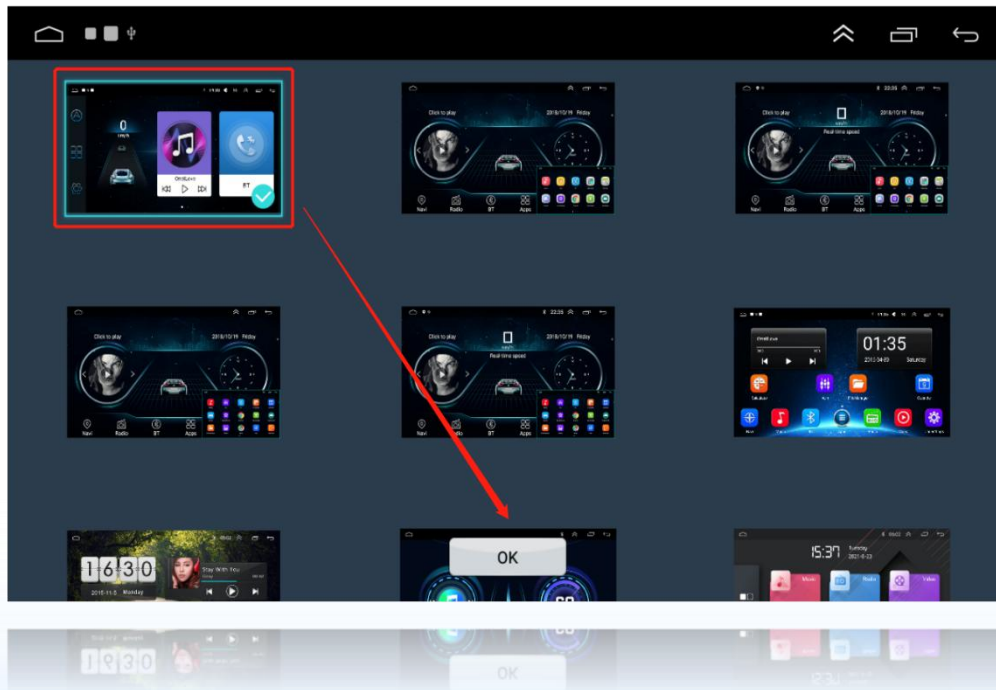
0

km/h

BT

Click to play

2018/10/19 Friday

Navi

Radio

BT

Apps

22:35

Click to play

Real-time speed

2018/10/19 Friday

Navi

Radio

BT

Apps

Click to play

2018/10/19 Friday

Navi

Radio

BT

Apps

22:35

Click to play

Real-time speed

2018/10/19 Friday

Navi

Radio

BT

Apps

01:35

Saturday

1630

Monday

Stay With You

OK

15:37

Tuesday

Music

Radio

Video